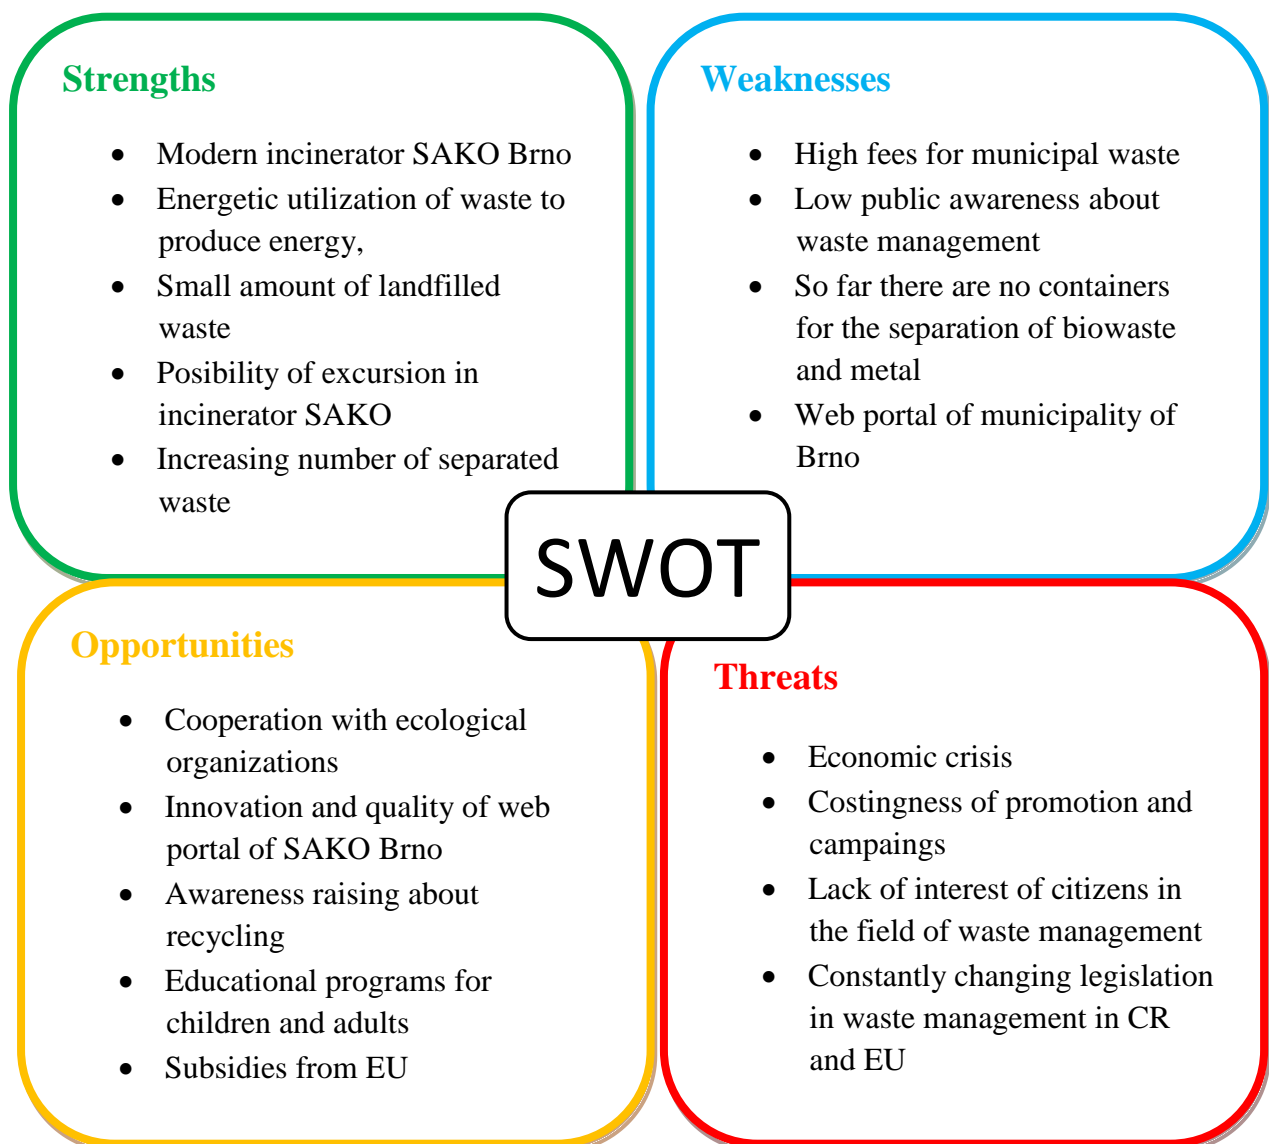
Strengths

- Modern incinerator SAKO Brno
- Energetic utilization of waste to produce energy,
- Small amount of landfilled waste
- Posibility of excursion in incinerator SAKO
- Increasing number of separated waste

Weaknesses

- High fees for municipal waste
- Low public awareness about waste management
- So far there are no containers for the separation of biowaste and metal
- Web portal of municipality of Brno

SWOT

Opportunities

- Cooperation with ecological organizations
- Innovation and quality of web portal of SAKO Brno
- Awareness raising about recycling
- Educational programs for children and adults
- Subsidies from EU

Threats

- Economic crisis
- Costingness of promotion and campaings
- Lack of interest of citizens in the field of waste management
- Constantly changing legislation in waste management in CR and EU